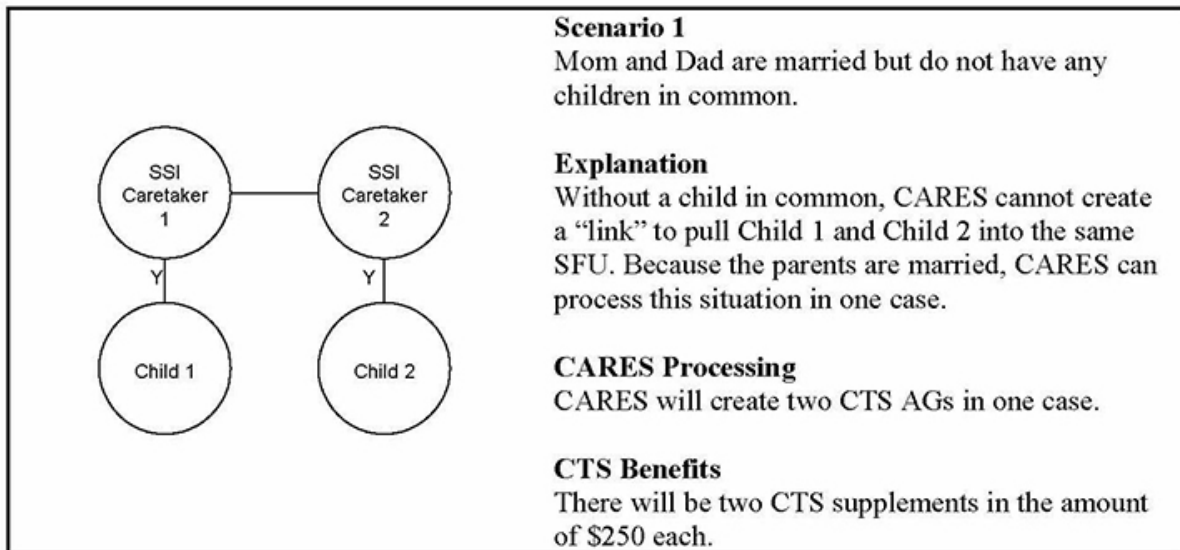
SSI Caretaker 1

SSI Caretaker 2

Y

Y

Child 1

Child 2

**Scenario 1**
Mom and Dad are married but do not have any children in common.

**Explanation**
Without a child in common, CARES cannot create a "link" to pull Child 1 and Child 2 into the same SFU. Because the parents are married, CARES can process this situation in one case.

**CARES Processing**
CARES will create two CTS AGs in one case.

**CTS Benefits**
There will be two CTS supplements in the amount of \$250 each.